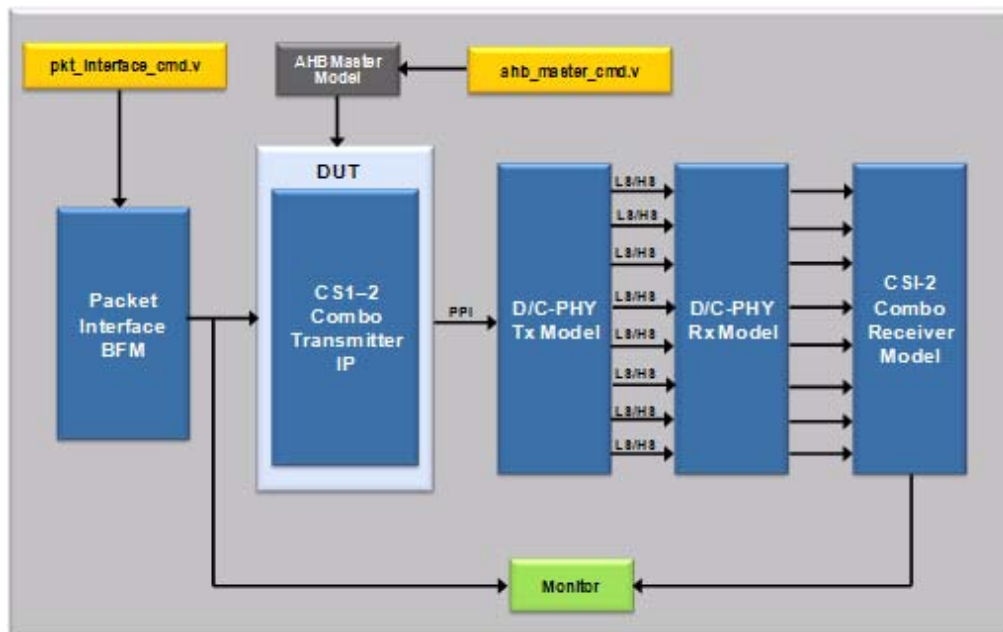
pkt_interface_cmd.v

AHB Master Model

ahb_master_cmd.v

Packet Interface BFM

DUT

CS1–2 Combo Transmitter IP

PPI

D/C-PHY Tx Model

LS/HS
LS/HS
LS/HS
LS/HS
LS/HS
LS/HS
LS/HS
LS/HS

D/C-PHY Rx Model

CSI-2 Combo Receiver Model

Monitor